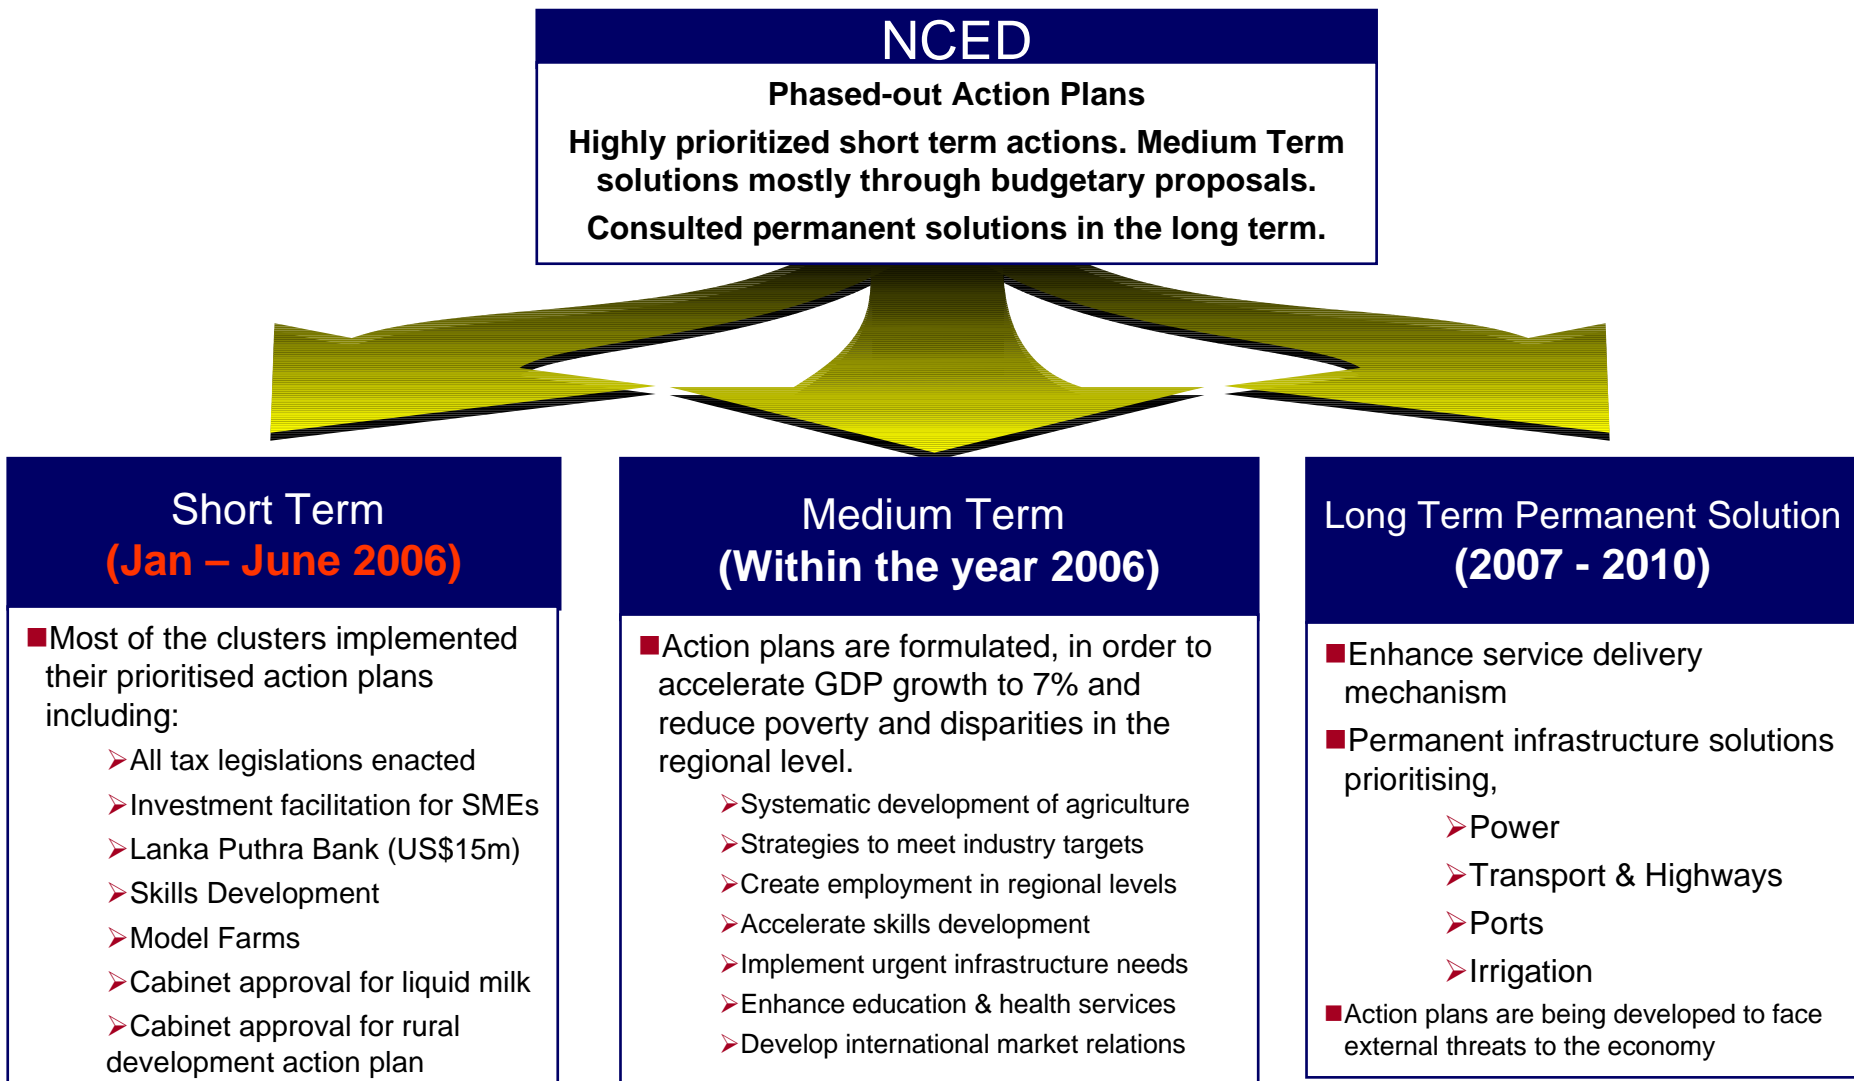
NCED

Phased-out Action Plans

Highly prioritized short term actions. Medium Term solutions mostly through budgetary proposals.

Consulted permanent solutions in the long term.

Short Term
(Jan – June 2006)

■Most of the clusters implemented their prioritised action plans including:

➢All tax legislations enacted

➢Investment facilitation for SMEs

➢Lanka Puthra Bank (US$15m)

➢Skills Development

➢Model Farms

➢Cabinet approval for liquid milk

➢Cabinet approval for rural development action plan

Medium Term
(Within the year 2006)

■Action plans are formulated, in order to accelerate GDP growth to 7% and reduce poverty and disparities in the regional level.

➢Systematic development of agriculture

➢Strategies to meet industry targets

➢Create employment in regional levels

➢Accelerate skills development

➢Implement urgent infrastructure needs

➢Enhance education & health services

➢Develop international market relations

Long Term Permanent Solution
(2007 - 2010)

■Enhance service delivery mechanism

■Permanent infrastructure solutions prioritising,

➢Power

➢Transport & Highways

➢Ports

➢Irrigation

■Action plans are being developed to face external threats to the economy